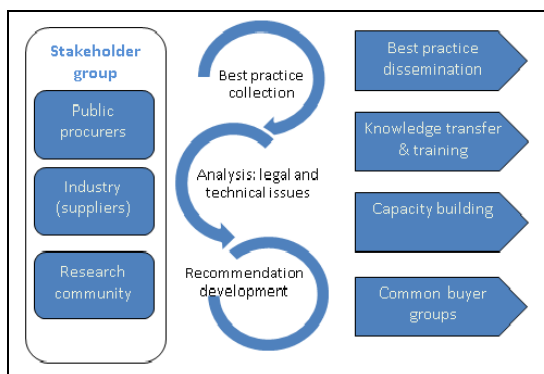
Stakeholder group

Public procurers

Industry (suppliers)

Research community

Best practice collection

Analysis: legal and technical issues

Recommendation development

Best practice dissemination

Knowledge transfer & training

Capacity building

Common buyer groups